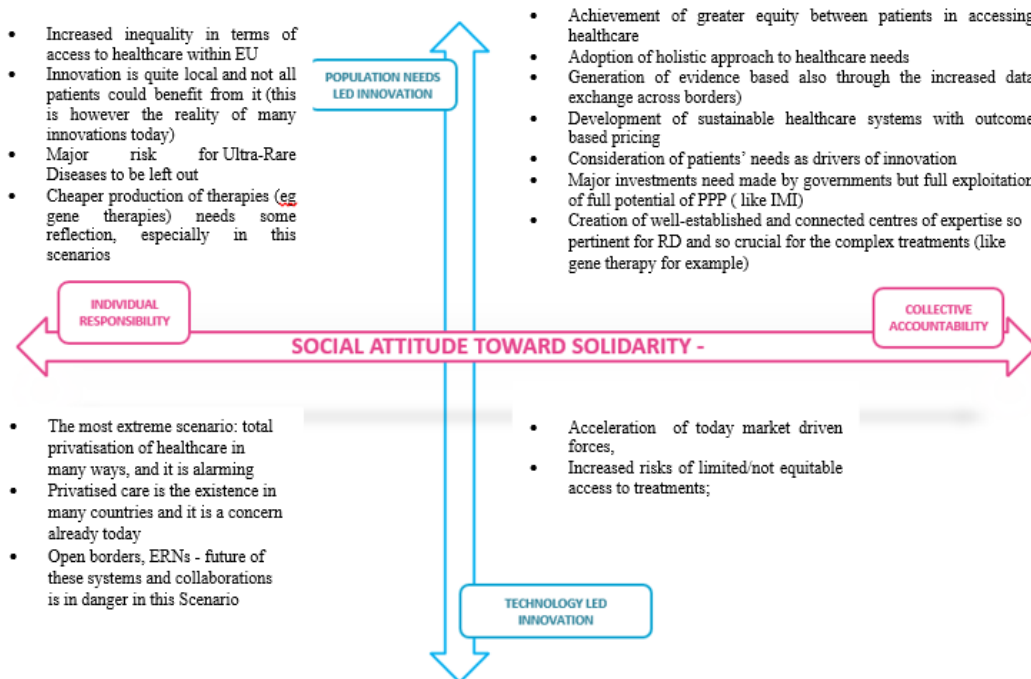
- Increased inequality in terms of access to healthcare within EU
- Innovation is quite local and not all patients could benefit from it (this is however the reality of many innovations today)
- Major risk for Ultra-Rare Diseases to be left out
- Cheaper production of therapies (eg gene therapies) needs some reflection, especially in this scenarios

POPULATION NEEDS LED INNOVATION

- Achievement of greater equity between patients in accessing healthcare
- Adoption of holistic approach to healthcare needs
- Generation of evidence based also through the increased data exchange across borders)
- Development of sustainable healthcare systems with outcome based pricing
- Consideration of patients' needs as drivers of innovation
- Major investments need made by governments but full exploitation of full potential of PPP ( like IMI)
- Creation of well-established and connected centres of expertise so pertinent for RD and so crucial for the complex treatments (like gene therapy for example)

INDIVIDUAL RESPONSIBILITY

SOCIAL ATTITUDE TOWARD SOLIDARITY -

COLLECTIVE ACCOUNTABILITY

- The most extreme scenario: total privatisation of healthcare in many ways, and it is alarming
- Privatised care is the existence in many countries and it is a concern already today
- Open borders, ERNs - future of these systems and collaborations is in danger in this Scenario

- Acceleration of today market driven forces,
- Increased risks of limited/not equitable access to treatments;

TECHNOLOGY LED INNOVATION